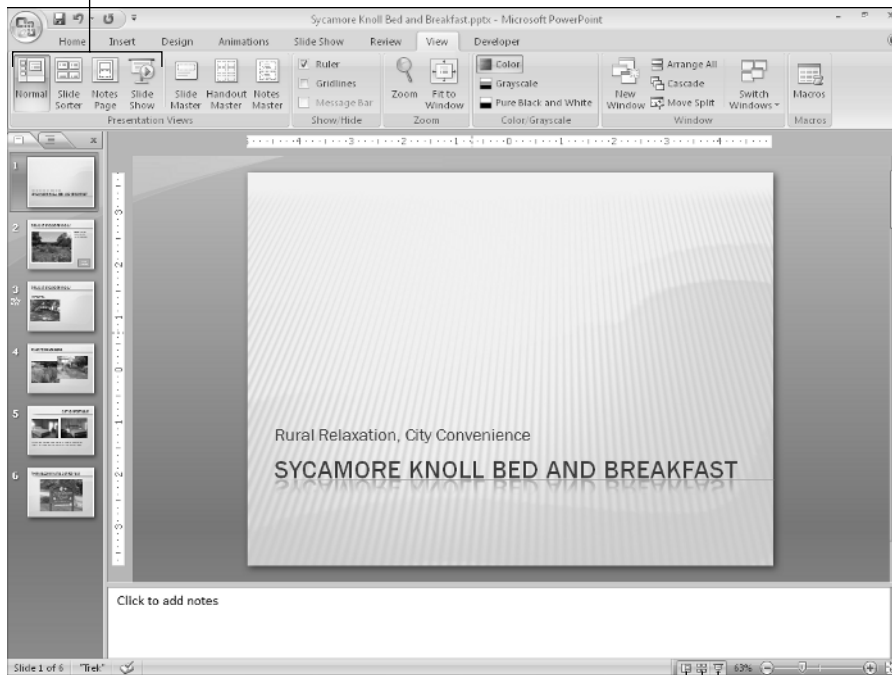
Sycamore Knoll Bed and Breakfast.pptx - Microsoft PowerPoint

Home Insert Design Animations Slide Show Review View Developer

Normal Slide Sorter Notes Page Slide Show
Presentation Views

Slide Master Handout Master Notes Master

Ruler
Gridlines
Message Bar
Show/Hide

Zoom Fit to Window
Zoom

Color
Grayscale
Pure Black and White
Color/Grayscale

New Window
Arrange All
Cascade
Move Split
Switch Windows
Window

Macros
Macros

1
2
3
4
5
6

Rural Relaxation, City Convenience

SYCAMORE KNOLL BED AND BREAKFAST

Click to add notes

Slide 1 of 6 "Trek" 63%